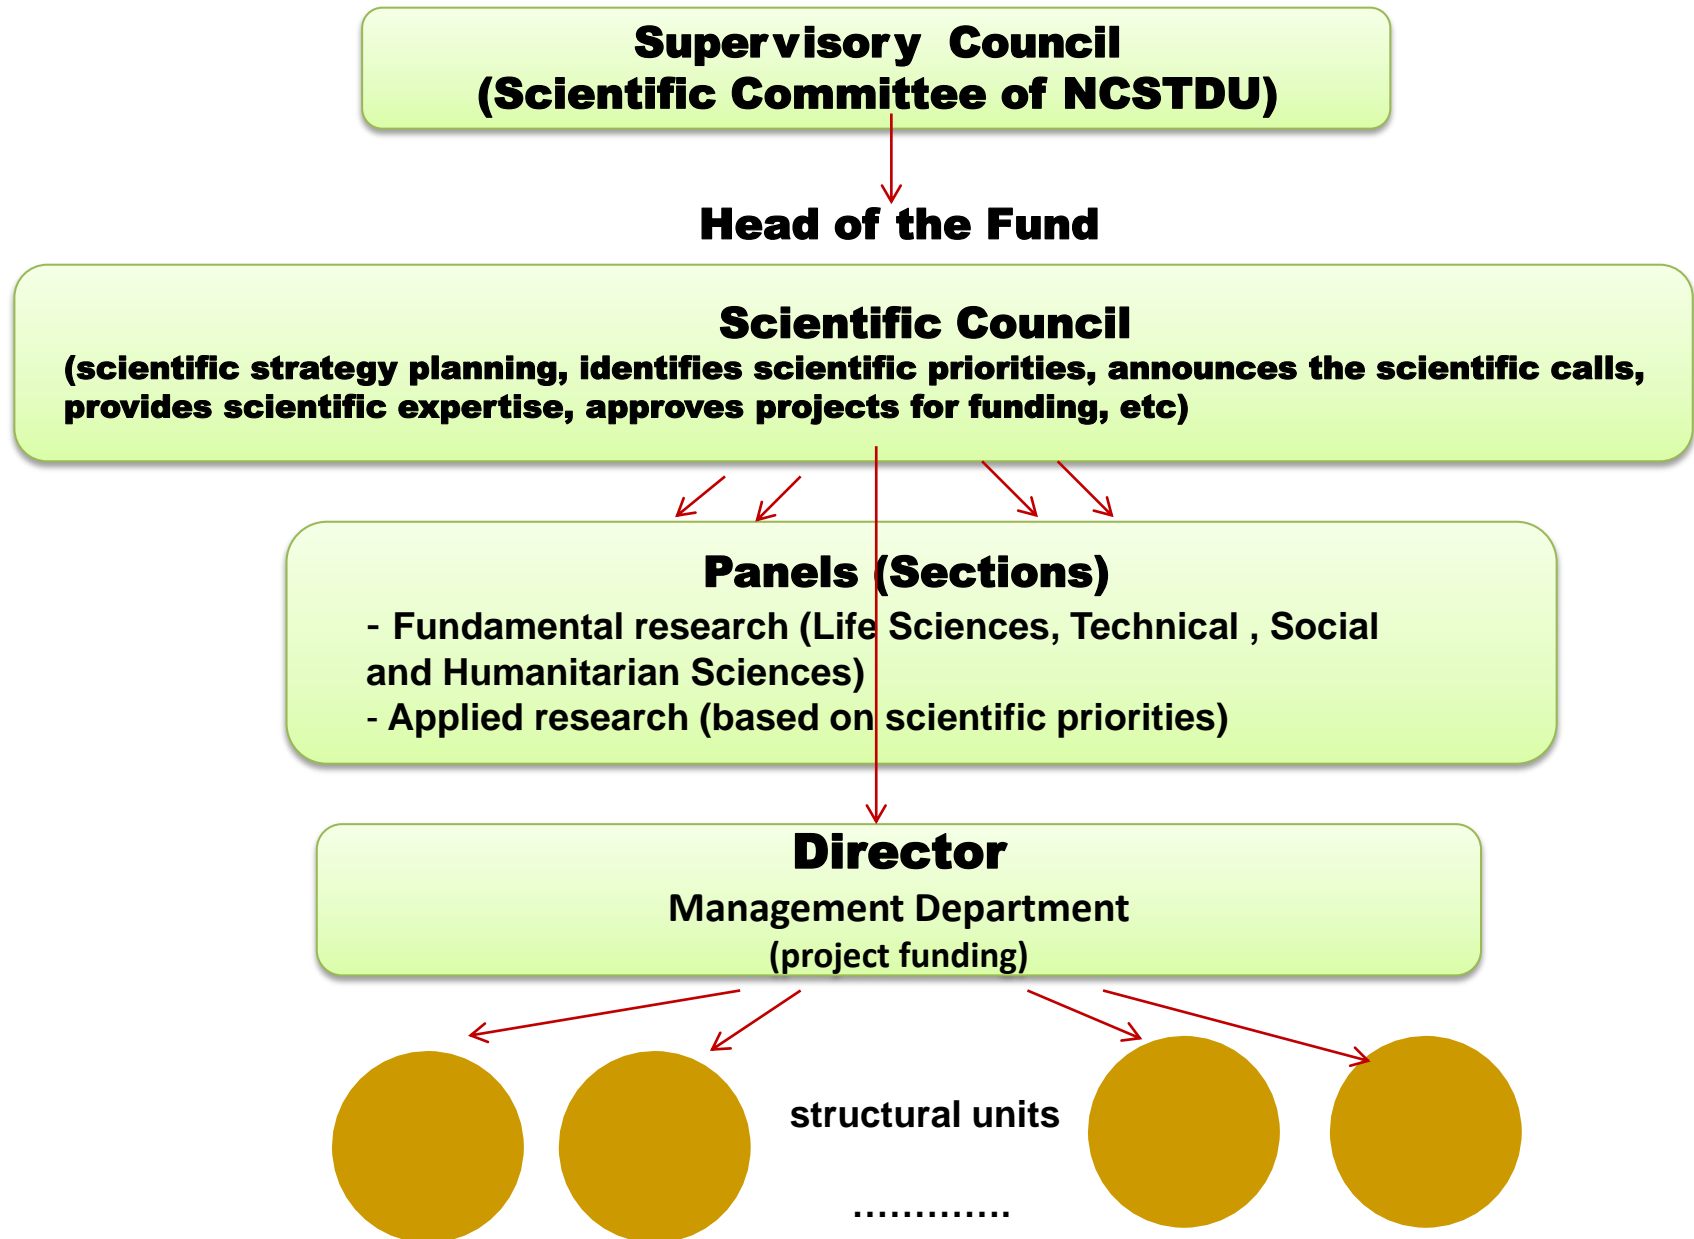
Supervisory Council
(Scientific Committee of NCSTDU)

Head of the Fund

Scientific Council
(scientific strategy planning, identifies scientific priorities, announces the scientific calls, provides scientific expertise, approves projects for funding, etc)

Panels (Sections)
- Fundamental research (Life Sciences, Technical , Social and Humanitarian Sciences)
- Applied research (based on scientific priorities)

Director
Management Department
(project funding)

structural units

............